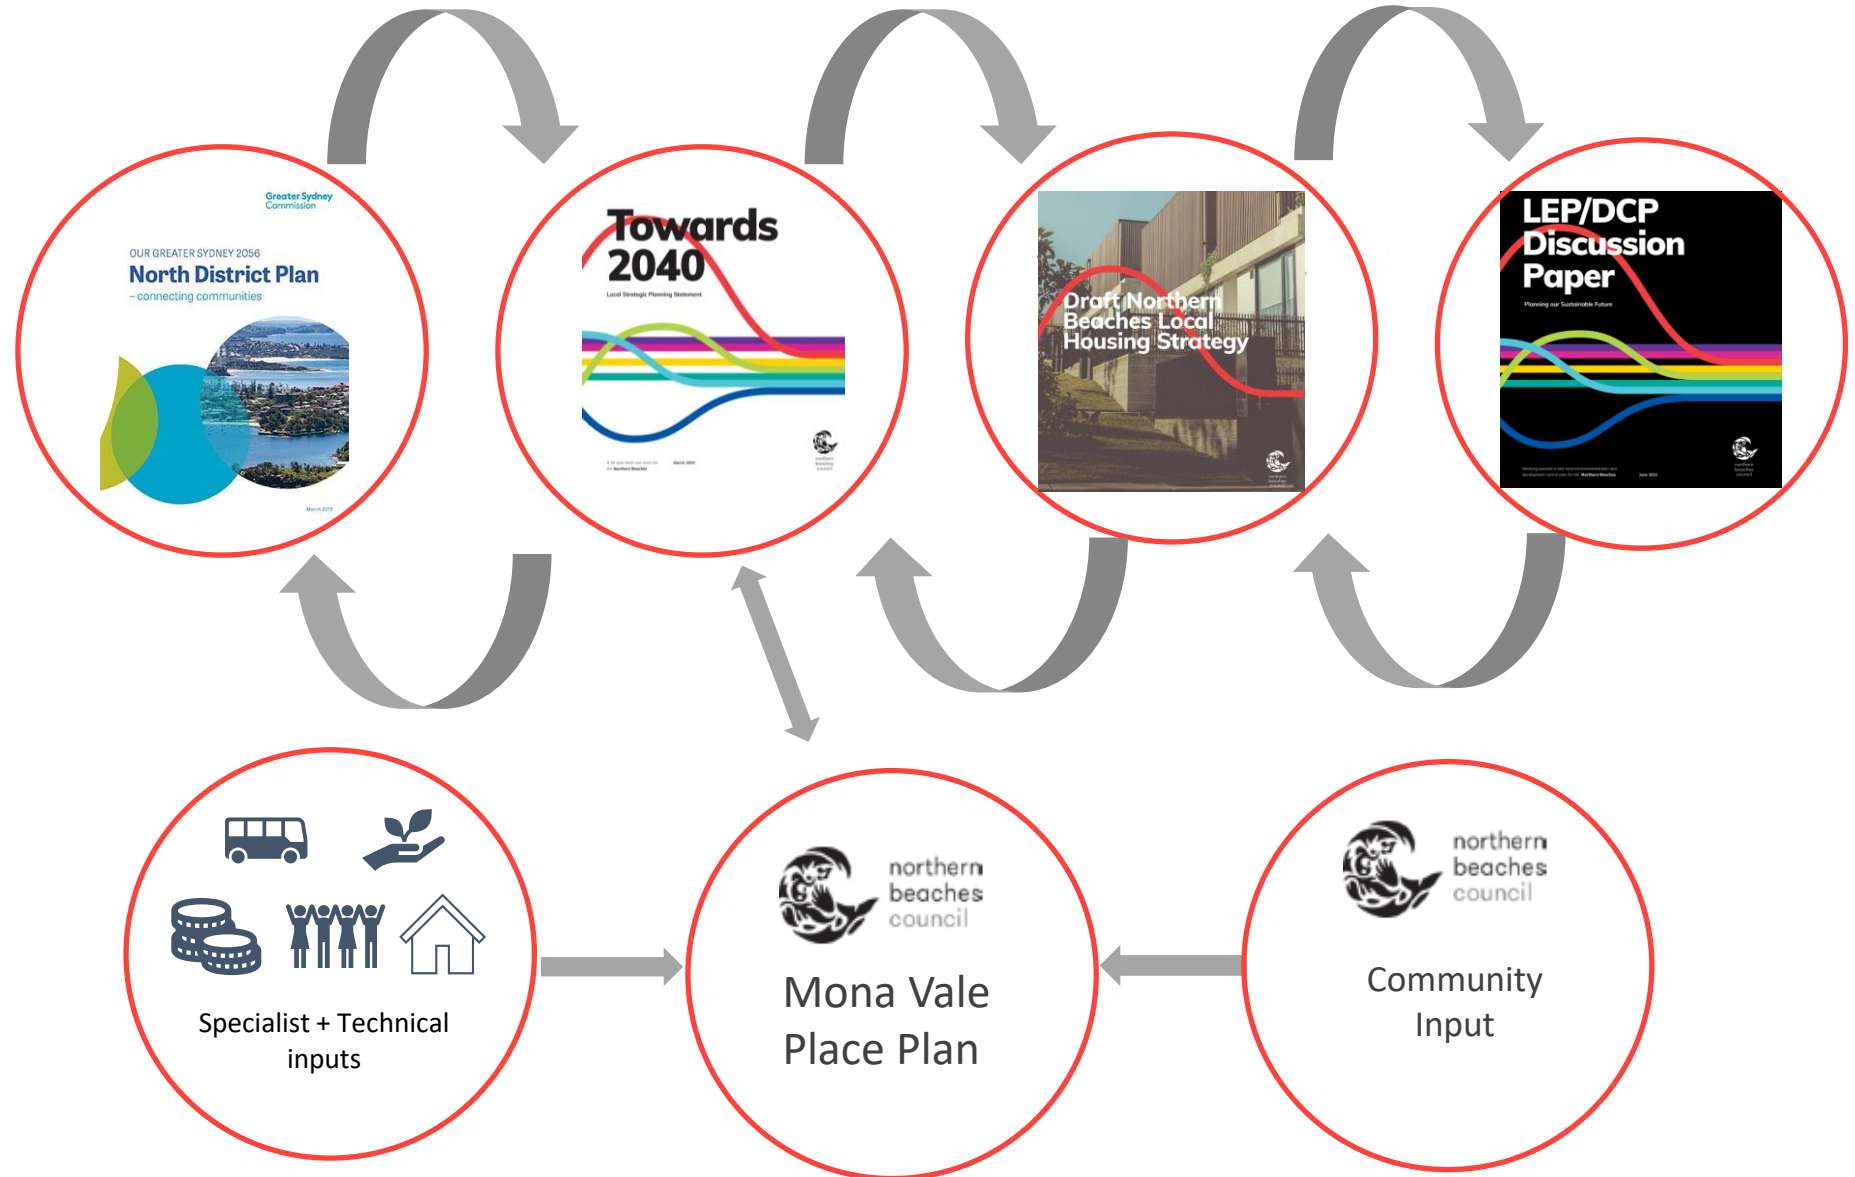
Greater Sydney Commission

OUR GREATER SYDNEY 2056
North District Plan
– connecting communities

March 2018

Towards 2040
Local Strategic Planning Statement

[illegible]

Draft Northern Beaches Local Housing Strategy

LEP/DCP Discussion Paper
Planning our Sustainable Future

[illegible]

Specialist + Technical inputs

northern beaches council
Mona Vale Place Plan

northern beaches council
Community Input